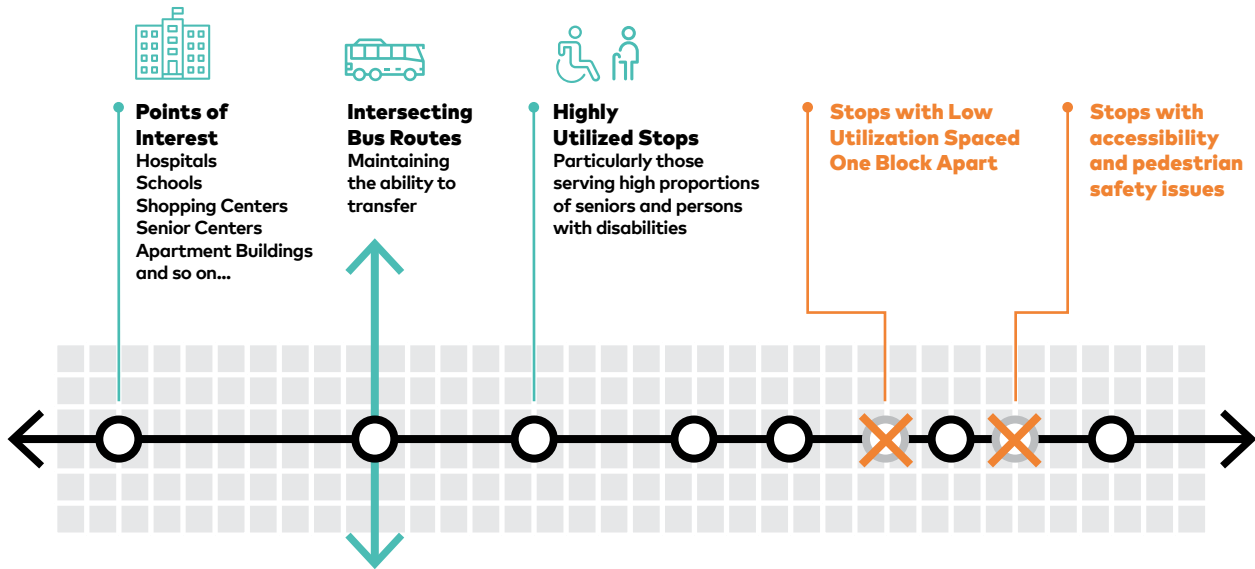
Points of Interest
Hospitals
Schools
Shopping Centers
Senior Centers
Apartment Buildings
and so on...

Intersecting Bus Routes
Maintaining the ability to transfer

Highly Utilized Stops
Particularly those serving high proportions of seniors and persons with disabilities

Stops with Low Utilization Spaced One Block Apart

Stops with accessibility and pedestrian safety issues